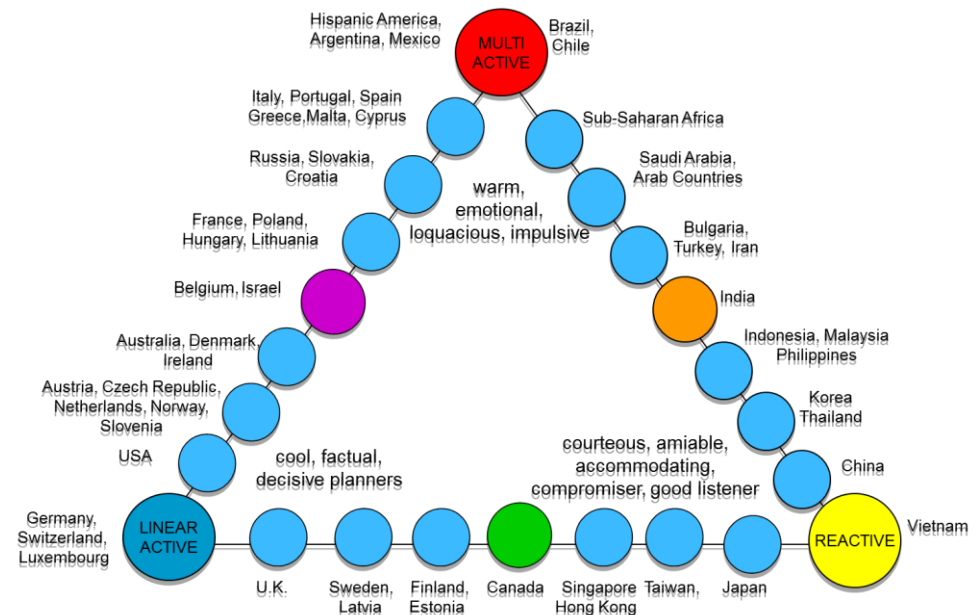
Hispanic America, Argentina, Mexico

MULTI ACTIVE

Brazil, Chile

Italy, Portugal, Spain Greece,Malta, Cyprus

Sub-Saharan Africa

Russia, Slovakia, Croatia

Saudi Arabia, Arab Countries

warm, emotional, loquacious, impulsive

France, Poland, Hungary, Lithuania

Bulgaria, Turkey, Iran

Belgium, Israel

India

Australia, Denmark, Ireland

Indonesia, Malaysia Philippines

Austria, Czech Republic, Netherlands, Norway, Slovenia

Korea Thailand

USA

cool, factual, decisive planners

courteous, amiable, accommodating, compromiser, good listener

China

Germany, Switzerland, Luxembourg

LINEAR ACTIVE

REACTIVE

Vietnam

U.K.

Sweden, Latvia

Finland, Estonia

Canada

Singapore Hong Kong

Taiwan,

Japan